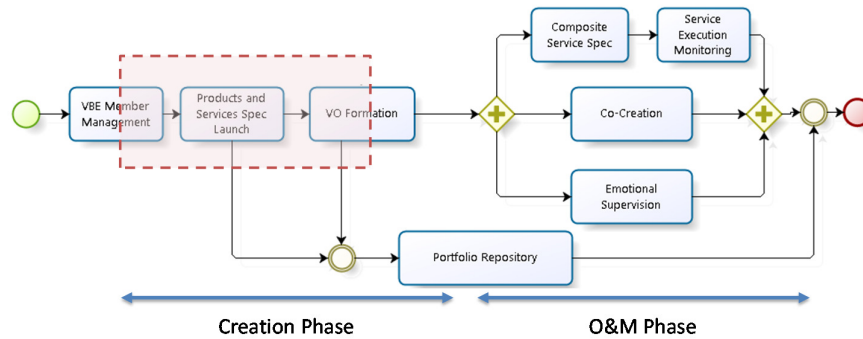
VBE Member Management

Products and Services Spec Launch

VO Formation

Composite Service Spec

Service Execution Monitoring

Co-Creation

Emotional Supervision

Portfolio Repository

Creation Phase

O&M Phase